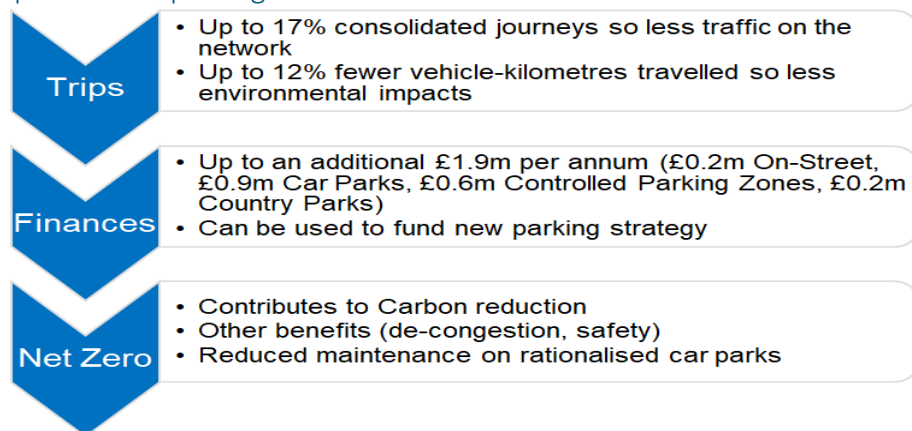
Trips

• Up to 17% consolidated journeys so less traffic on the network
• Up to 12% fewer vehicle-kilometres travelled so less environmental impacts

Finances

• Up to an additional £1.9m per annum (£0.2m On-Street, £0.9m Car Parks, £0.6m Controlled Parking Zones, £0.2m Country Parks)
• Can be used to fund new parking strategy

Net Zero

• Contributes to Carbon reduction
• Other benefits (de-congestion, safety)
• Reduced maintenance on rationalised car parks